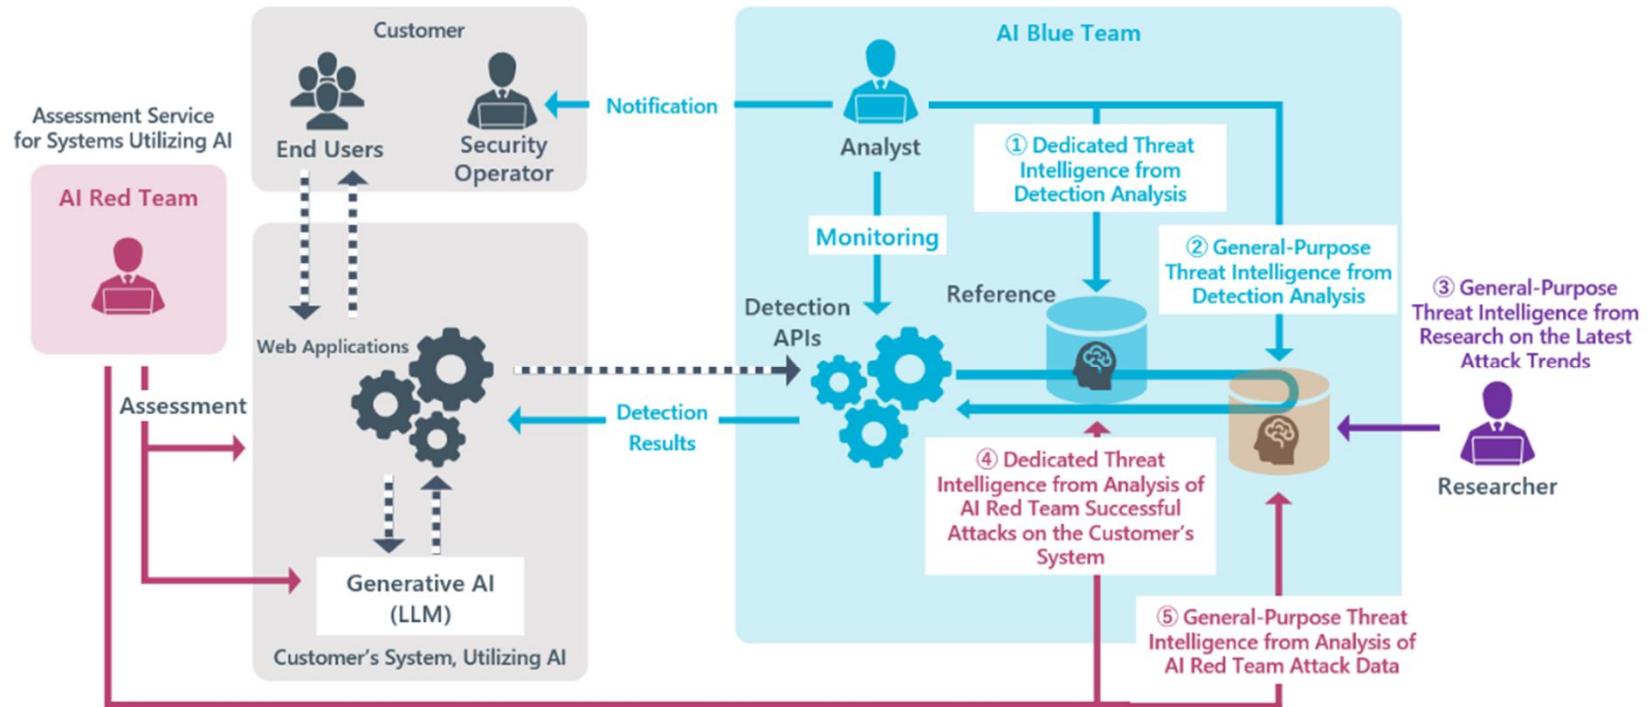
Customer

End Users

Security Operator

Assessment Service for Systems Utilizing AI

AI Red Team

Assessment

Web Applications

Generative AI (LLM)

Customer's System, Utilizing AI

AI Blue Team

Notification

Analyst

① Dedicated Threat Intelligence from Detection Analysis

Monitoring

② General-Purpose Threat Intelligence from Detection Analysis

Reference

Detection APIs

Detection Results

③ General-Purpose Threat Intelligence from Research on the Latest Attack Trends

Researcher

④ Dedicated Threat Intelligence from Analysis of AI Red Team Successful Attacks on the Customer's System

⑤ General-Purpose Threat Intelligence from Analysis of AI Red Team Attack Data